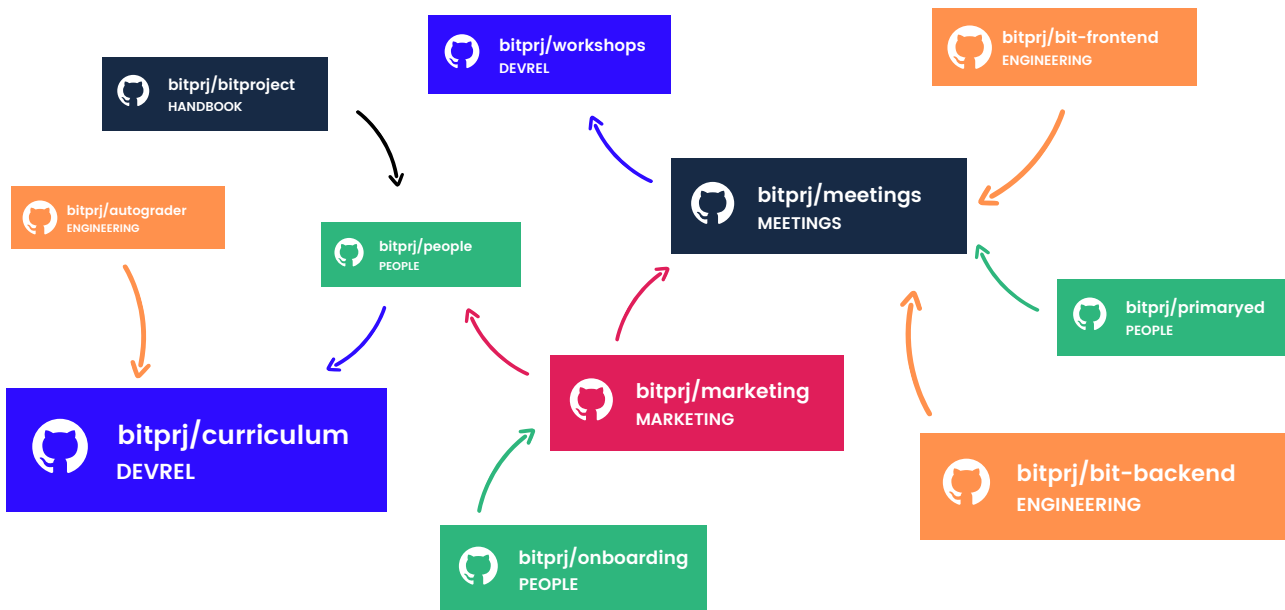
bitprj/workshops
DEVREL

bitprj/bit-frontend
ENGINEERING

bitprj/bitproject
HANDBOOK

bitprj/meetings
MEETINGS

bitprj/autograder
ENGINEERING

bitprj/people
PEOPLE

bitprj/primaryed
PEOPLE

bitprj/marketing
MARKETING

bitprj/curriculum
DEVREL

bitprj/bit-backend
ENGINEERING

bitprj/onboarding
PEOPLE